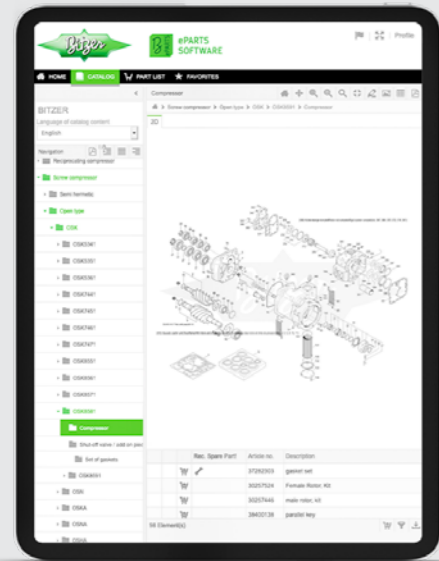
Bitzer

ePARTS SOFTWARE

Profile

HOME CATALOG PART LIST FAVORITES

BITZER

Language of catalog content

English

Navigation

Reciprocating compressor

Screw compressor

Semi-hermetic

Open type

OSK

OSK5341

OSK5351

OSK5361

OSK7441

OSK7451

OSK7461

OSK7471

OSK8551

OSK8561

OSK8571

OSK8591

Compressor

Shut-off valve / add on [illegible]

Set of gaskets

OSK8651

OSN

OSKA

OSNA

Compressor

Screw compressor > Open type > OSK > OSK8591 > Compressor

2D

| | Rec. Spare Part | Article no. | Description |
|---|---|---|---|
| | | 37292303 | gasket set |
| | | 30257524 | Female Rotor, Kit |
| | | 30257446 | male rotor, kit |
| | | 38403138 | parallel key |

56 Element(s)